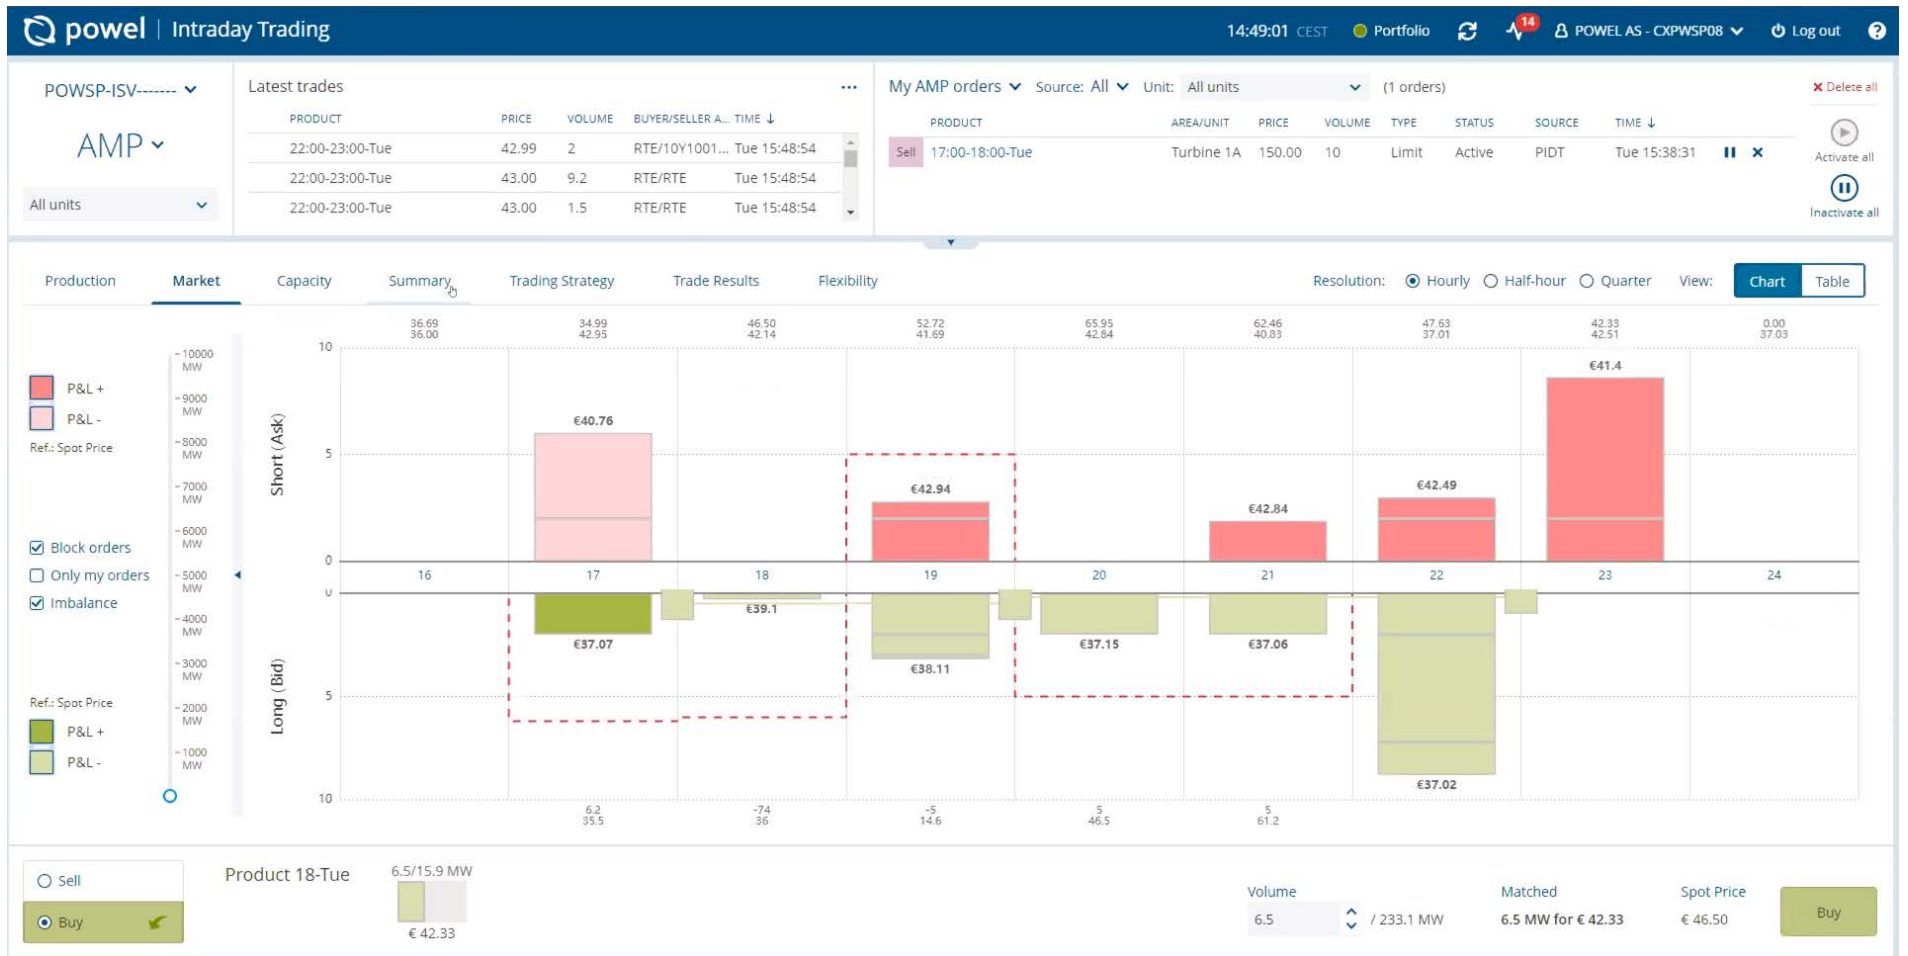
powel | Intraday Trading

14:49:01 CEST  Portfolio  14  POWEL AS - CXPWSP08  Log out  ?

POWSP-ISV-------

AMP

All units

Latest trades ...

| PRODUCT | PRICE | VOLUME | BUYER/SELLER A... | TIME |
|---|---|---|---|---|
| 22:00-23:00-Tue | 42.99 | 2 | RTE/10Y1001... | Tue 15:48:54 |
| 22:00-23:00-Tue | 43.00 | 9.2 | RTE/RTE | Tue 15:48:54 |
| 22:00-23:00-Tue | 43.00 | 1.5 | RTE/RTE | Tue 15:48:54 |

My AMP orders  Source: All  Unit: All units  (1 orders)  Delete all

| | PRODUCT | AREA/UNIT | PRICE | VOLUME | TYPE | STATUS | SOURCE | TIME |
|---|---|---|---|---|---|---|---|---|
| Sell | 17:00-18:00-Tue | Turbine 1A | 150.00 | 10 | Limit | Active | PIDT | Tue 15:38:31 |

Activate all
Inactivate all

Production  Market  Capacity  Summary  Trading Strategy  Trade Results  Flexibility  Resolution: Hourly  Half-hour  Quarter  View: Chart  Table

P&L +
P&L -
Ref.: Spot Price

Block orders
Only my orders
Imbalance

Ref.: Spot Price
P&L +
P&L -

10000 MW
9000 MW
8000 MW
7000 MW
6000 MW
5000 MW
4000 MW
3000 MW
2000 MW
1000 MW

36.69 36.00  34.99 42.95  46.50 42.14  52.72 41.69  65.95 42.84  62.46 40.83  47.63 37.01  42.33 42.51  0.00 37.03

10
5
0
Short (Ask)
€40.76  €42.94  €42.84  €42.49  €41.4

16  17  18  19  20  21  22  23  24

0
5
10
Long (Bid)
€37.07  €39.1  €38.11  €37.15  €37.06  €37.02

6.2 35.5  -74 36  -5 14.6  5 46.5  5 61.2

Sell
Buy

Product 18-Tue
6.5/15.9 MW
€ 42.33

Volume
6.5  / 233.1 MW

Matched
6.5 MW for € 42.33

Spot Price
€ 46.50

Buy